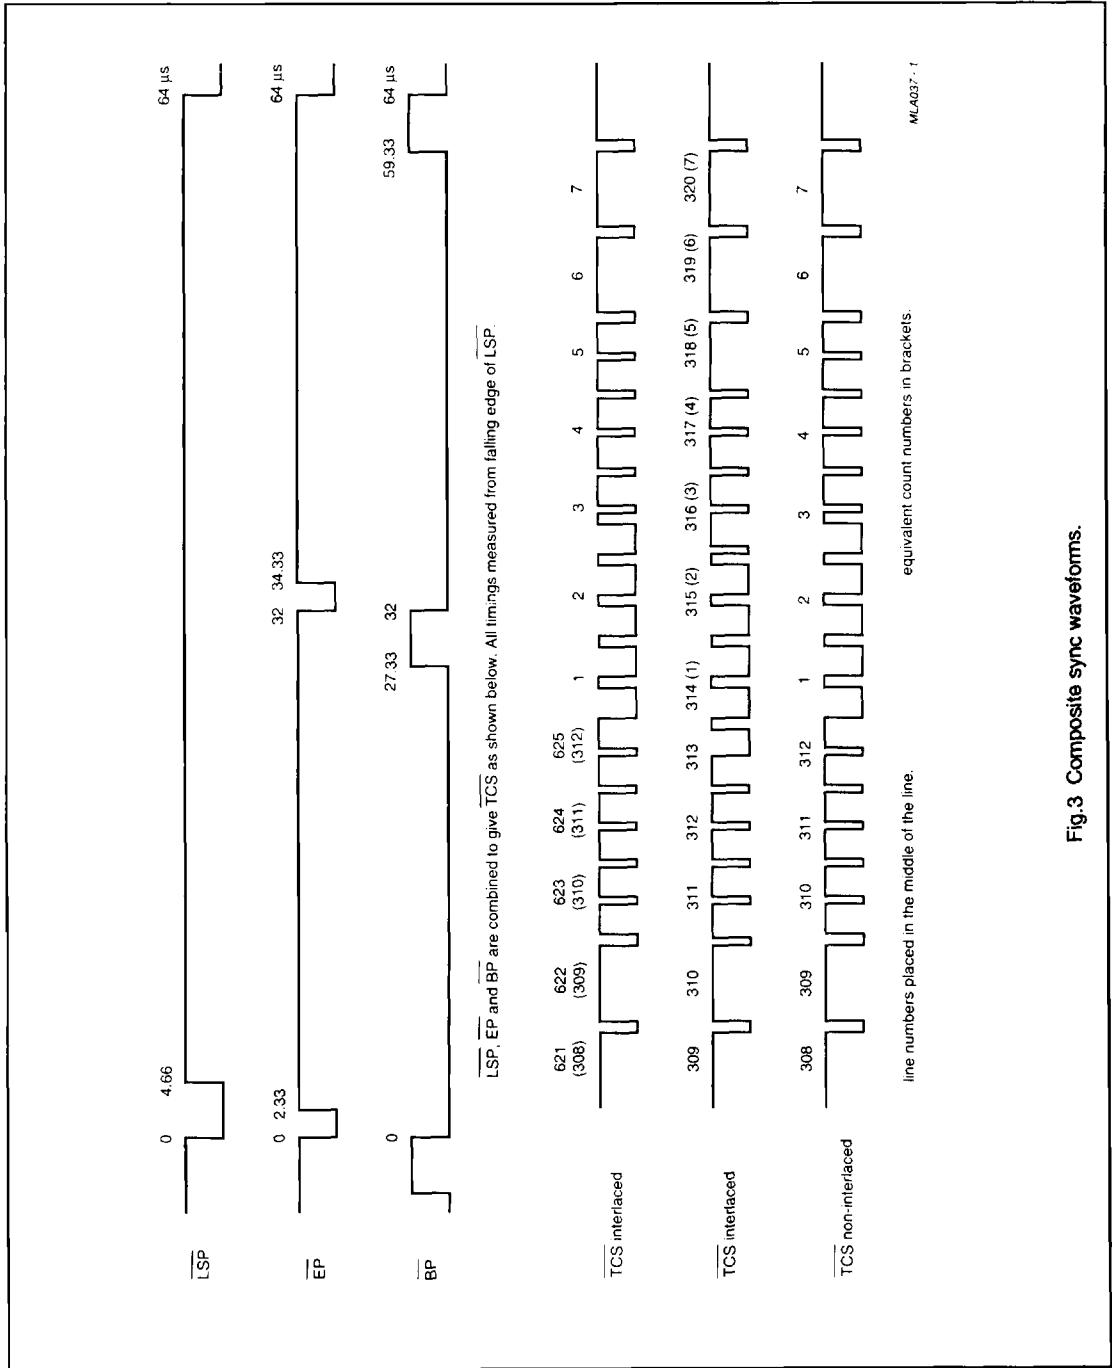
$\overline{LSP}$

0 4.66 64 µs

$\overline{EP}$

0 2.33 32 34.33 64 µs

$\overline{BP}$

0 27.33 32 59.33 64 µs

$\overline{LSP}$, $\overline{EP}$ and $\overline{BP}$ are combined to give $\overline{TCS}$ as shown below. All timings measured from falling edge of $\overline{LSP}$.

$\overline{TCS}$ interlaced

621 (308) 622 (309) 623 (310) 624 (311) 625 (312) 1 2 3 4 5 6 7

$\overline{TCS}$ interlaced

309 310 311 312 313 314 (1) 315 (2) 316 (3) 317 (4) 318 (5) 319 (6) 320 (7)

$\overline{TCS}$ non-interlaced

308 309 310 311 312 1 2 3 4 5 6 7

line numbers placed in the middle of the line.

equivalent count numbers in brackets.

MLA037 - 1

Fig.3 Composite sync waveforms.